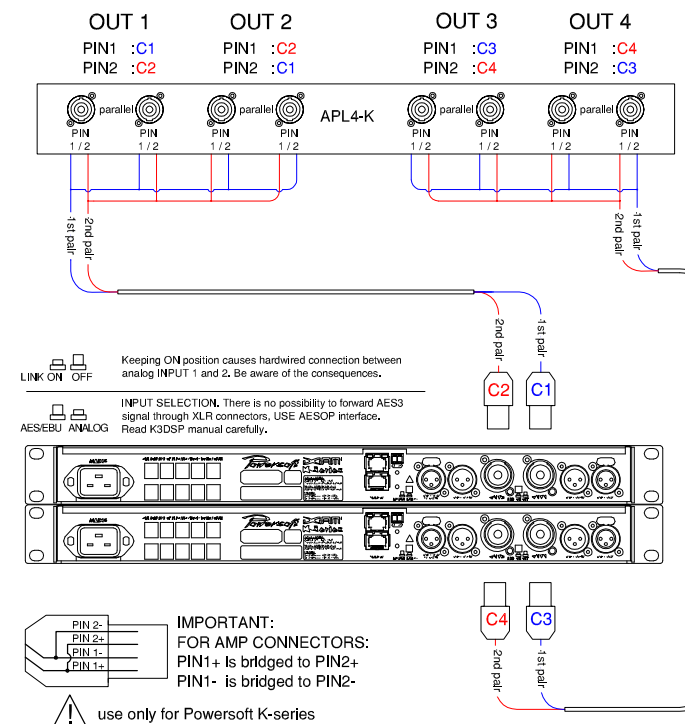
OUT 1
PIN1 :C1
PIN2 :C2

OUT 2
PIN1 :C2
PIN2 :C1

OUT 3
PIN1 :C3
PIN2 :C4

OUT 4
PIN1 :C4
PIN2 :C3

parallel parallel APL4-K parallel parallel

PIN 1 / 2 PIN 1 / 2 PIN 1 / 2 PIN 1 / 2 PIN 1 / 2 PIN 1 / 2 PIN 1 / 2 PIN 1 / 2

1st pair 2nd pair

2nd pair 1st pair

2nd pair 1st pair

LINK ON OFF

Keeping ON position causes hardwired connection between analog INPUT 1 and 2. Be aware of the consequences.

AES/EBU ANALOG

INPUT SELECTION. There is no possibility to forward AES3 signal through XLR connectors, USE AESOP interface. Read K3DSP manual carefully.

C2 C1

Powersoft

Powersoft

C4 C3

2nd pair 1st pair

PIN 2-
PIN 2+
PIN 1-
PIN 1+

IMPORTANT:
FOR AMP CONNECTORS:
PIN1+ is bridged to PIN2+
PIN1- is bridged to PIN2-

use only for Powersoft K-series